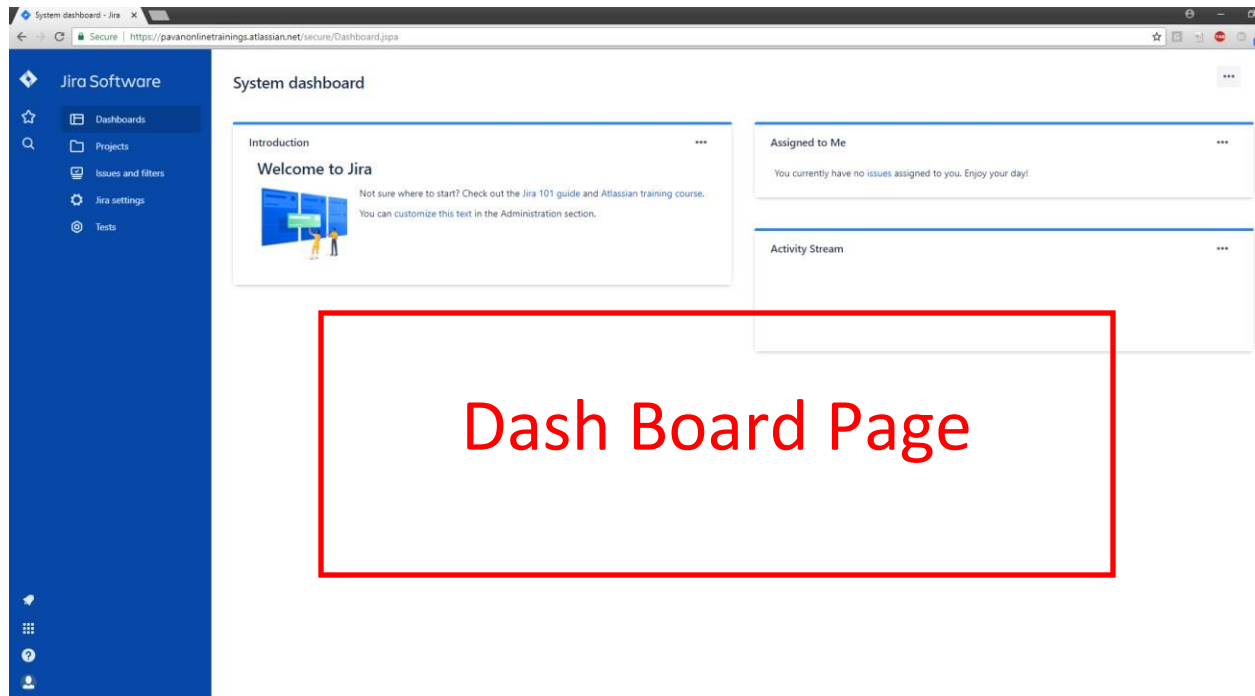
System dashboard - Jira ×

Secure | https://pavanonlinetrainings.atlassian.net/secure/Dashboard.jspa

Jira Software

Dashboards
Projects
Issues and filters
Jira settings
Tests

System dashboard

Introduction

Welcome to Jira

Not sure where to start? Check out the Jira 101 guide and Atlassian training course.

You can customize this text in the Administration section.

Assigned to Me

You currently have no issues assigned to you. Enjoy your day!

Activity Stream

Dash Board Page